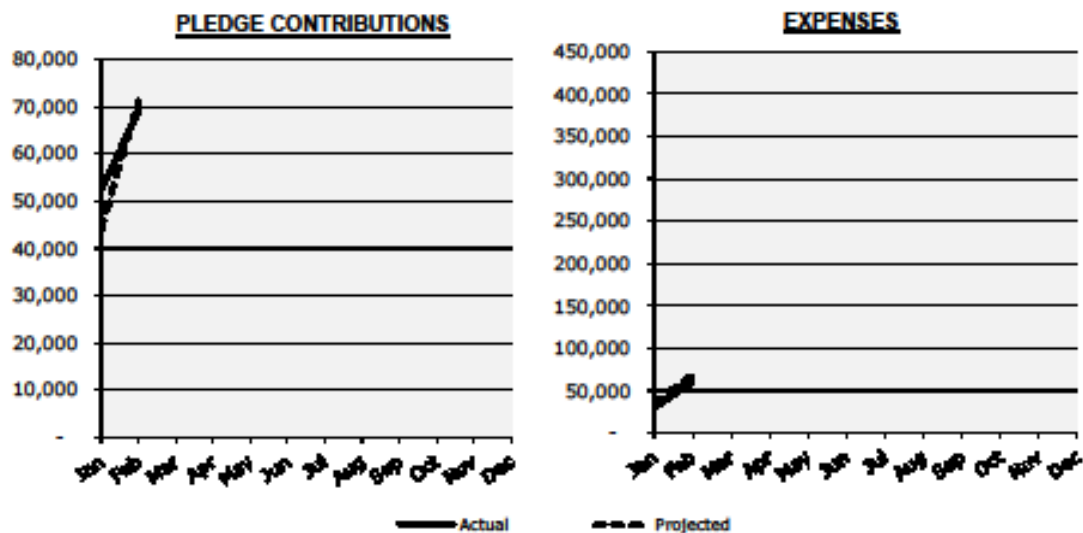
PLEDGE CONTRIBUTIONS

80,000
70,000
60,000
50,000
40,000
30,000
20,000
10,000
-

Jan Feb Mar Apr May Jun Jul Aug Sep Oct Nov Dec

EXPENSES

450,000
400,000
350,000
300,000
250,000
200,000
150,000
100,000
50,000
-

Jan Feb Mar Apr May Jun Jul Aug Sep Oct Nov Dec

Actual
Projected